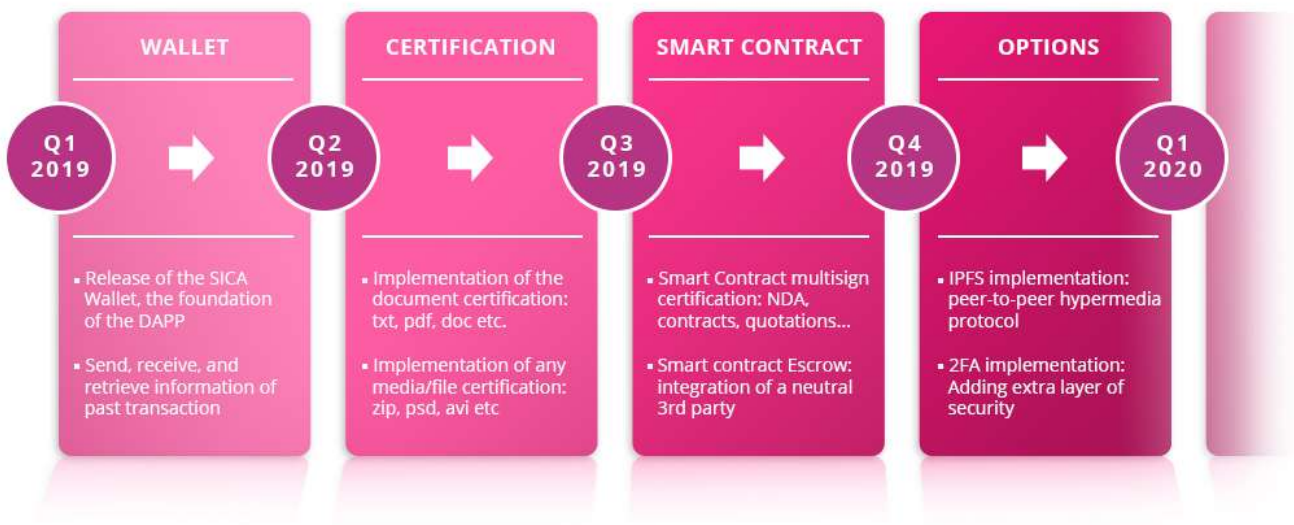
WALLET

CERTIFICATION

SMART CONTRACT

OPTIONS

Q1 2019

Q2 2019

Q3 2019

Q4 2019

Q1 2020

▪ Release of the SICA Wallet, the foundation of the DAPP

▪ Send, receive, and retrieve information of past transaction

▪ Implementation of the document certification: txt, pdf, doc etc.

▪ Implementation of any media/file certification: zip, psd, avi etc

▪ Smart Contract multisign certification: NDA, contracts, quotations...

▪ Smart contract Escrow: integration of a neutral 3rd party

▪ IPFS implementation: peer-to-peer hypermedia protocol

▪ 2FA implementation: Adding extra layer of security